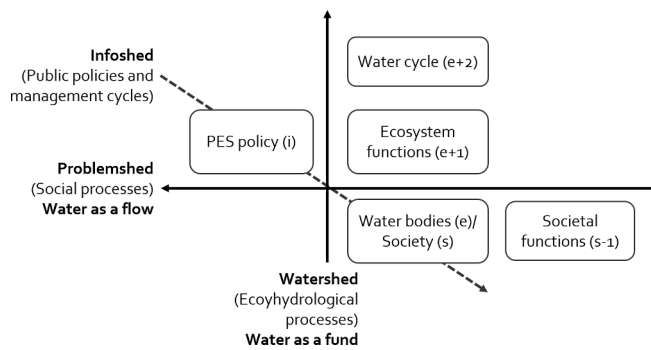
Infoshed
(Public policies and management cycles)

Water cycle (e+2)

PES policy (i)

Ecosystem functions (e+1)

Problemshed
(Social processes)
Water as a flow

Water bodies (e)/ Society (s)

Societal functions (s-1)

Watershed
(Ecoyhydrological processes)
Water as a fund